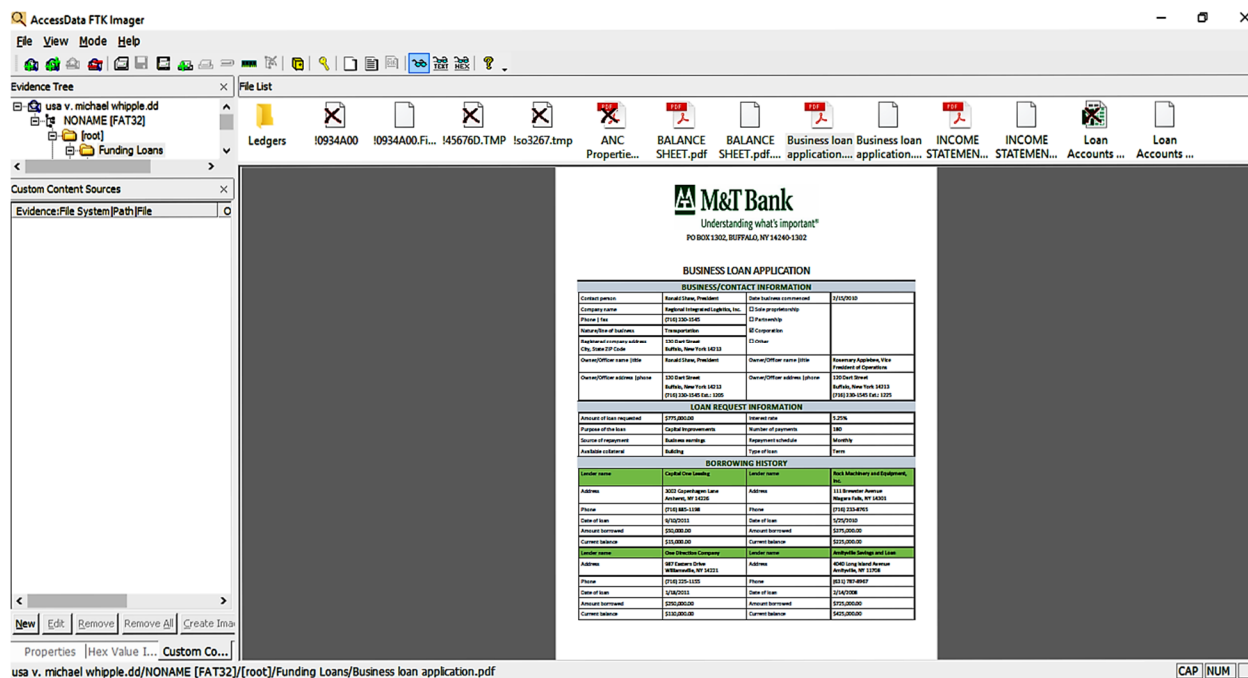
AccessData FTK Imager

File View Mode Help

Evidence Tree

usa v. michael whipple.dd
NONAME [FAT32]
[root]
Funding Loans

Custom Content Sources

Evidence:File System|Path|File

New Edit Remove Remove All Create Ima

Properties Hex Value I... Custom Co...

File List

Ledgers
!0934A00
!0934A00.Fi...
!45676D.TMP
!so3267.tmp
ANC Propertie...
BALANCE SHEET.pdf
BALANCE SHEET.pdf....
Business loan application....
Business loan application....
INCOME STATEMEN...
INCOME STATEMEN...
Loan Accounts ...
Loan Accounts ...

M&T Bank
Understanding what's important®
PO BOX 1302, BUFFALO, NY 14240-1302

BUSINESS LOAN APPLICATION

BUSINESS/CONTACT INFORMATION

| Contact person | Ronald Shaw, President | Date business commenced | 2/15/2010 |
|---|---|---|---|
| Company name | Regional Integrated Logistics, Inc. | ☐ Sole proprietorship | |
| Phone \| fax | (716) 130-1545 | ☐ Partnership | |
| Nature/line of business | Transportation | ☑ Corporation | |
| Registered company address City, State ZIP Code | 130 Dart Street Buffalo, New York 14213 | ☐ Other | |
| Owner/Officer name \|title | Ronald Shaw, President | Owner/Officer name \|title | Rosemary Applebee, Vice President of Operations |
| Owner/Officer address \|phone | 130 Dart Street Buffalo, New York 14213 (716) 130-1545 Ext.: 1205 | Owner/Officer address \|phone | 130 Dart Street Buffalo, New York 14213 (716) 130-1545 Ext.: 1225 |

LOAN REQUEST INFORMATION

| Amount of loan requested | $775,000.00 | Interest rate | 5.25% |
|---|---|---|---|
| Purpose of the loan | Capital improvements | Number of payments | 180 |
| Source of repayment | Business earnings | Repayment schedule | Monthly |
| Available collateral | Building | Type of loan | Term |

BORROWING HISTORY

| Lender name | Capital One Leasing | Lender name | Rock Machinery and Equipment, Inc. |
|---|---|---|---|
| Address | 3033 Copenhagen Lane Amherst, NY 14226 | Address | 111 Brewster Avenue Niagara Falls, NY 14301 |
| Phone | (716) 885-1198 | Phone | (716) 233-8765 |
| Date of loan | 9/10/2011 | Date of loan | 5/25/2010 |
| Amount borrowed | $50,000.00 | Amount borrowed | $375,000.00 |
| Current balance | $15,000.00 | Current balance | $225,000.00 |
| Lender name | One Direction Company | Lender name | Amityville Savings and Loan |
| Address | 987 Eastern Drive Williamsville, NY 14221 | Address | 4040 Long Island Avenue Amityville, NY 11708 |
| Phone | (716) 225-1155 | Phone | (631) 787-8967 |
| Date of loan | 1/18/2011 | Date of loan | 2/14/2008 |
| Amount borrowed | $250,000.00 | Amount borrowed | $725,000.00 |
| Current balance | $130,000.00 | Current balance | $425,000.00 |

usa v. michael whipple.dd/NONAME [FAT32]/[root]/Funding Loans/Business loan application.pdf

CAP NUM